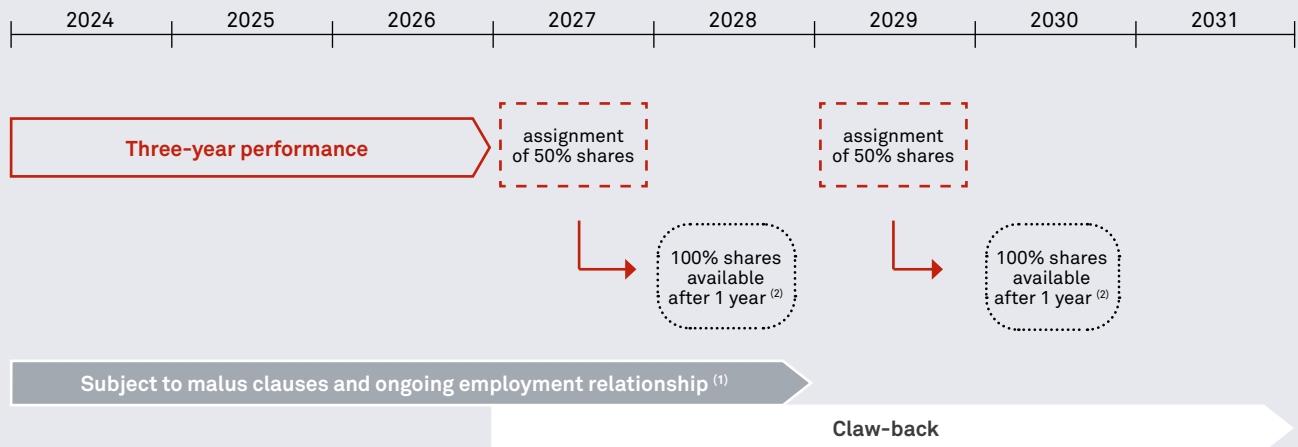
2024 2025 2026 2027 2028 2029 2030 2031

Three-year performance

assignment of 50% shares

assignment of 50% shares

100% shares available after 1 year $^{(2)}$

100% shares available after 1 year $^{(2)}$

Subject to malus clauses and ongoing employment relationship $^{(1)}$

Claw-back